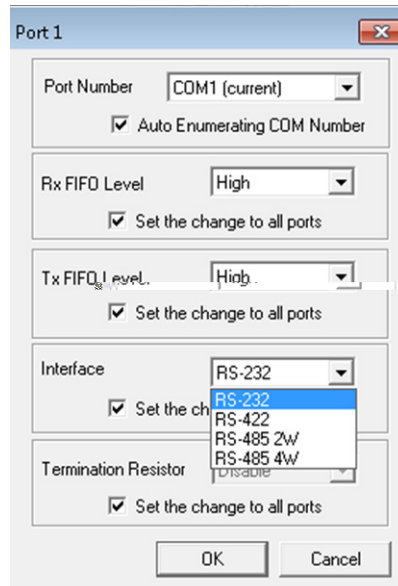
Port 1

Port Number COM1 (current)

Auto Enumerating COM Number

Rx FIFO Level High

Set the change to all ports

Tx FIFO Level High

Set the change to all ports

Interface RS-232

Set the ch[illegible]

RS-232
RS-422
RS-485 2W
RS-485 4W

Termination Resistor Disable

Set the change to all ports

OK Cancel